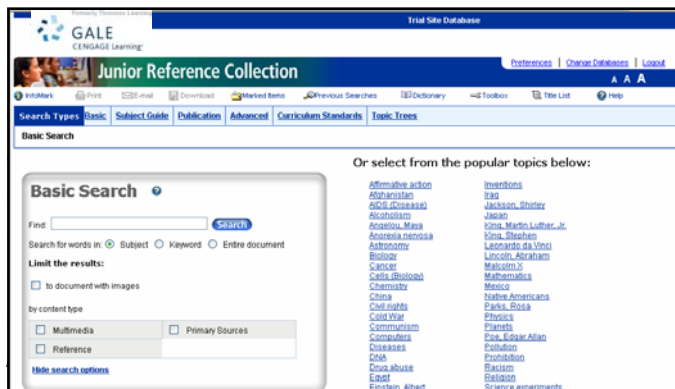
Formerly Thomson Learning
GALE
CENGAGE Learning

Trial Site Database

Preferences | Change Databases | Logout
A A A

Junior Reference Collection

InfoMark  Print  E-mail  Download  Marked Items  Previous Searches  Dictionary  Toolbox  Title List  Help

Search Types  Basic  Subject Guide  Publication  Advanced  Curriculum Standards  Topic Trees

Basic Search

Basic Search

Find:  Search

Search for words in: Subject  Keyword  Entire document

Limit the results:

to document with images

by content type

Multimedia  Primary Sources
Reference

Hide search options

Or select from the popular topics below:

Affirmative action
Afghanistan
AIDS (Disease)
Alcoholism
Angelou, Maya
Anorexia nervosa
Astronomy
Biology
Cancer
Cells (Biology)
Chemistry
China
Civil rights
Cold War
Communism
Computers
Diseases
DNA
Drug abuse
Egypt
Einstein, Albert

Inventions
Iraq
Jackson, Shirley
Japan
King, Martin Luther, Jr.
King, Stephen
Leonardo da Vinci
Lincoln, Abraham
Malcolm X
Mathematics
Mexico
Native Americans
Parks, Rosa
Physics
Planets
Poe, Edgar Allan
Pollution
Prohibition
Racism
Religion
Science experiments